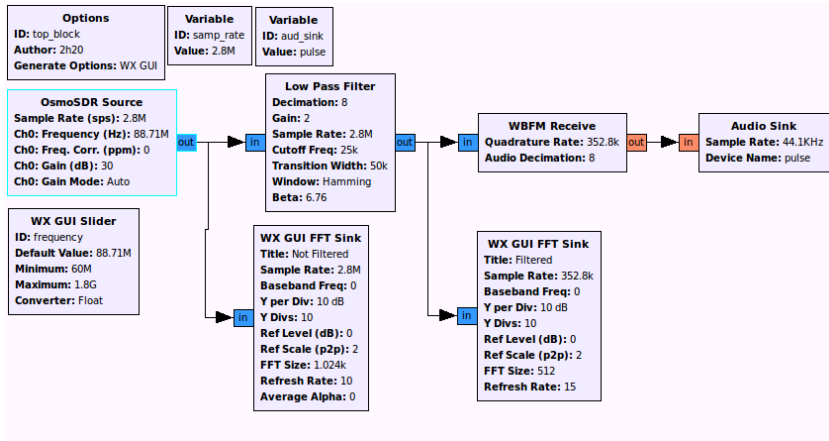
Options
ID: top_block
Author: 2h20
Generate Options: WX GUI

Variable
ID: samp_rate
Value: 2.8M

Variable
ID: aud_sink
Value: pulse

OsmoSDR Source
Sample Rate (sps): 2.8M
Ch0: Frequency (Hz): 88.71M
Ch0: Freq. Corr. (ppm): 0
Ch0: Gain (dB): 30
Ch0: Gain Mode: Auto

out

in

Low Pass Filter
Decimation: 8
Gain: 2
Sample Rate: 2.8M
Cutoff Freq: 25k
Transition Width: 50k
Window: Hamming
Beta: 6.76

out

in

WBFM Receive
Quadrature Rate: 352.8k
Audio Decimation: 8

out

in

Audio Sink
Sample Rate: 44.1KHz
Device Name: pulse

WX GUI Slider
ID: frequency
Default Value: 88.71M
Minimum: 60M
Maximum: 1.8G
Converter: Float

in

WX GUI FFT Sink
Title: Not Filtered
Sample Rate: 2.8M
Baseband Freq: 0
Y per Div: 10 dB
Y Divs: 10
Ref Level (dB): 0
Ref Scale (p2p): 2
FFT Size: 1.024k
Refresh Rate: 10
Average Alpha: 0

in

WX GUI FFT Sink
Title: Filtered
Sample Rate: 352.8k
Baseband Freq: 0
Y per Div: 10 dB
Y Divs: 10
Ref Level (dB): 0
Ref Scale (p2p): 2
FFT Size: 512
Refresh Rate: 15